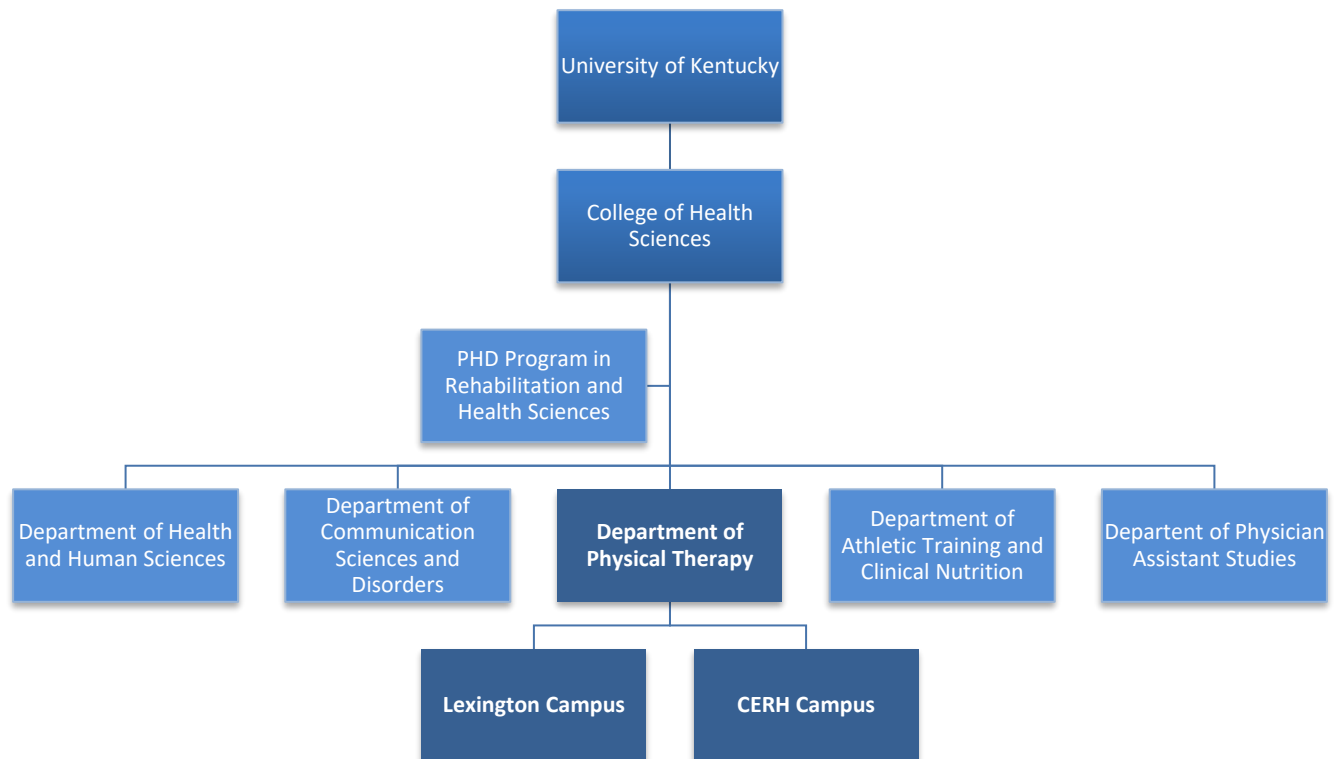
University of Kentucky

College of Health Sciences

PHD Program in Rehabilitation and Health Sciences

Department of Health and Human Sciences

Department of Communication Sciences and Disorders

**Department of Physical Therapy**

Department of Athletic Training and Clinical Nutrition

Departent of Physician Assistant Studies

**Lexington Campus**

**CERH Campus**